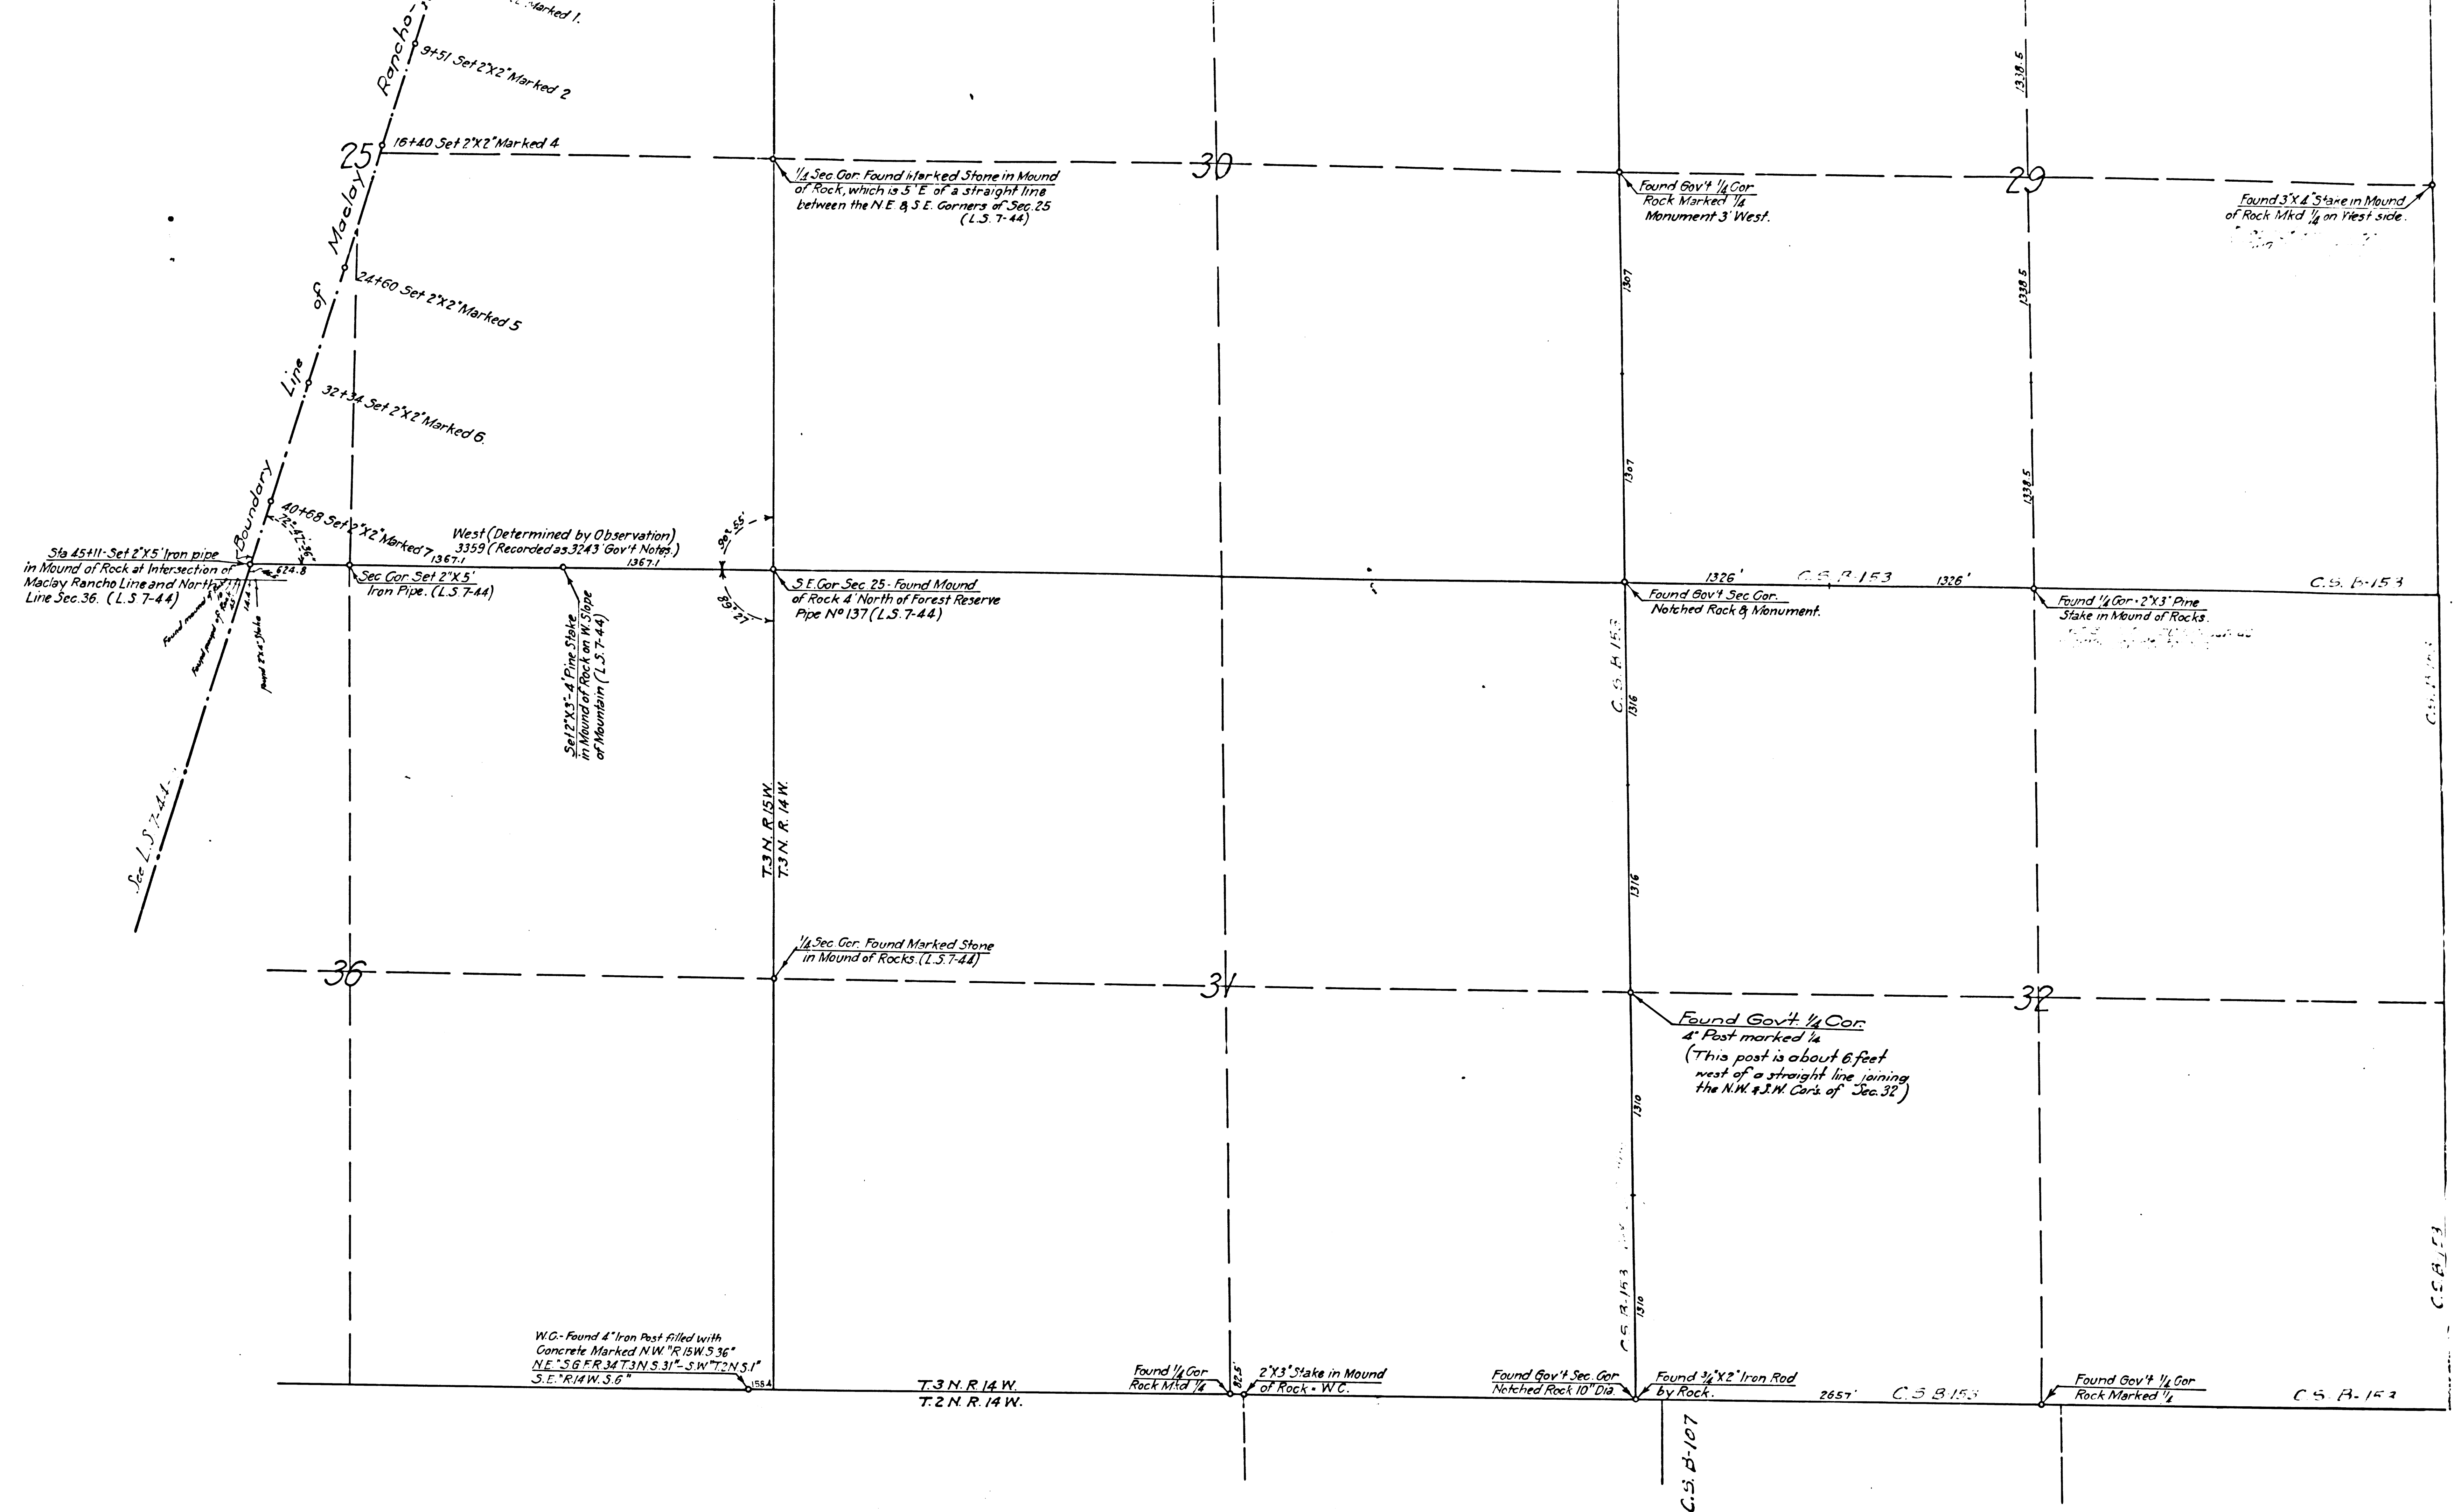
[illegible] Marked 1.

9+51 Set 2"X2" Marked 2

16+40 Set 2"X2" Marked 4

25

Rancho-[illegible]

of Maclay

Line

Boundary

24+60 Set 2"X2" Marked 5

32+34 Set 2"X2" Marked 6.

40+68 Set 2"X2" Marked 7

Sta 45+11 - Set 2"X5" Iron pipe in Mound of Rock at Intersection of Maclay Rancho Line and North Line Sec.36. (L.S 7-44)

Sec Cor. Set 2"X5" Iron Pipe. (L.S 7-44)

West (Determined by Observation) 3359 (Recorded as 3243 Gov't Notes.)

1367.1

1367.1

624.8

Set 2"X3"-4' Pine Stake in Mound of Rock on W. Slope of Mountain (L.S 7-44)

Sec L.S 7-44

1/4 Sec. Cor. Found Marked Stone in Mound of Rock, which is 5' E of a straight line between the N.E. & S.E. Corners of Sec. 25 (L.S. 7-44)

S.E. Cor. Sec. 25 - Found Mound of Rock 4' North of Forest Reserve Pipe No 137 (L.S. 7-44)

T.3 N. R.15 W.
T.3 N. R.14 W.

1/4 Sec. Cor. Found Marked Stone in Mound of Rocks. (L.S. 7-44)

36

30

31

29

32

Found Gov't 1/4 Cor Rock Marked 1/4 Monument 3' West.

Found 3"X4" Stake in Mound of Rock Mkd 1/4 on West side.

1338.5

1338.5

1338.5

1307

1307

1326'

C.S. B-153

1326'

C.S. B-153

Found Gov't Sec. Cor. Notched Rock & Monument.

Found 1/4 Cor. - 2"X3" Pine Stake in Mound of Rocks.

C.S. B-153

1316

1316

Found Gov't. 1/4 Cor. 4" Post marked 1/4 (This post is about 6 feet west of a straight line joining the N.W. & S.W. Cor's of Sec. 32)

1310

1310

C.S. B-153

C.S. B-153

W.C. - Found 4" Iron Post filled with Concrete Marked N.W. "R15W.S.36" N.E. "S.G.F.R.34 T.3N S.31" - S.W. "T.2N.S.1" S.E. "R.14 W. S.6"

158.4

T.3 N. R.14 W.
T.2 N. R.14 W.

Found 1/4 Cor Rock Mkd 1/4

82.5'

2"X3" Stake in Mound of Rock - W.C.

Found Gov't Sec. Cor Notched Rock 10" Dia.

Found 3/4"X2" Iron Rod by Rock.

2657'

C.S. B-153

Found Gov't 1/4 Cor Rock Marked 1/4

C.S. B-153

C.S. B-107